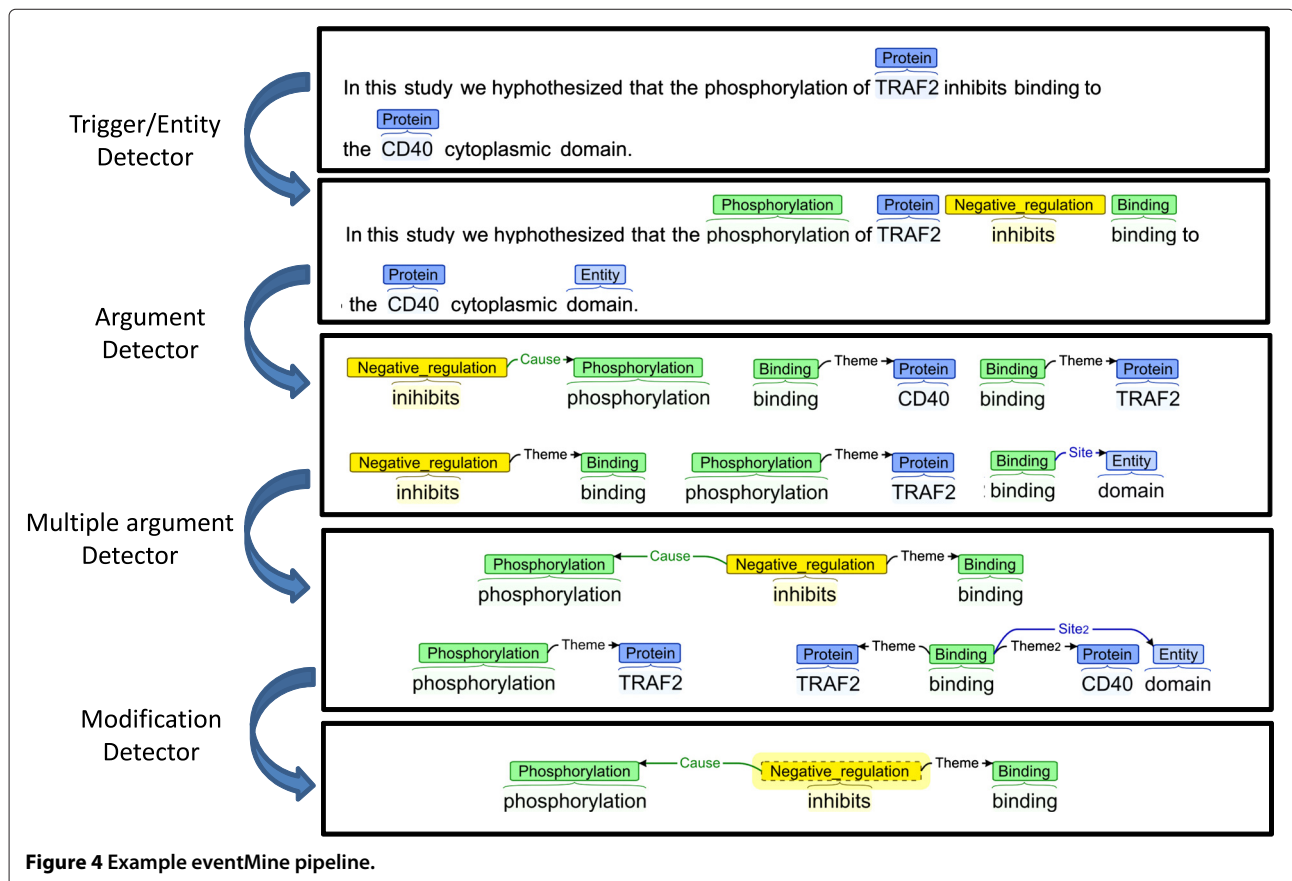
Trigger/Entity Detector

Protein

In this study we hyphothesized that the phosphorylation of TRAF2 inhibits binding to

Protein

the CD40 cytoplasmic domain.

Phosphorylation Protein Negative_regulation Binding

In this study we hyphothesized that the phosphorylation of TRAF2 inhibits binding to

Protein Entity

the CD40 cytoplasmic domain.

Argument Detector

Negative_regulation Cause Phosphorylation Binding Theme Protein Binding Theme Protein

inihibits phosphorylation binding CD40 binding TRAF2

Negative_regulation Theme Binding Phosphorylation Theme Protein Binding Site Entity

inhibits binding phosphorylation TRAF2 binding domain

Multiple argument Detector

Phosphorylation Cause Negative_regulation Theme Binding

phosphorylation inhibits binding

Phosphorylation Theme Protein Protein Theme Binding Site2 Theme2 Protein Entity

phosphorylation TRAF2 TRAF2 binding CD40 domain

Modification Detector

Phosphorylation Cause Negative_regulation Theme Binding

phosphorylation inhibits binding

Figure 4 Example eventMine pipeline.